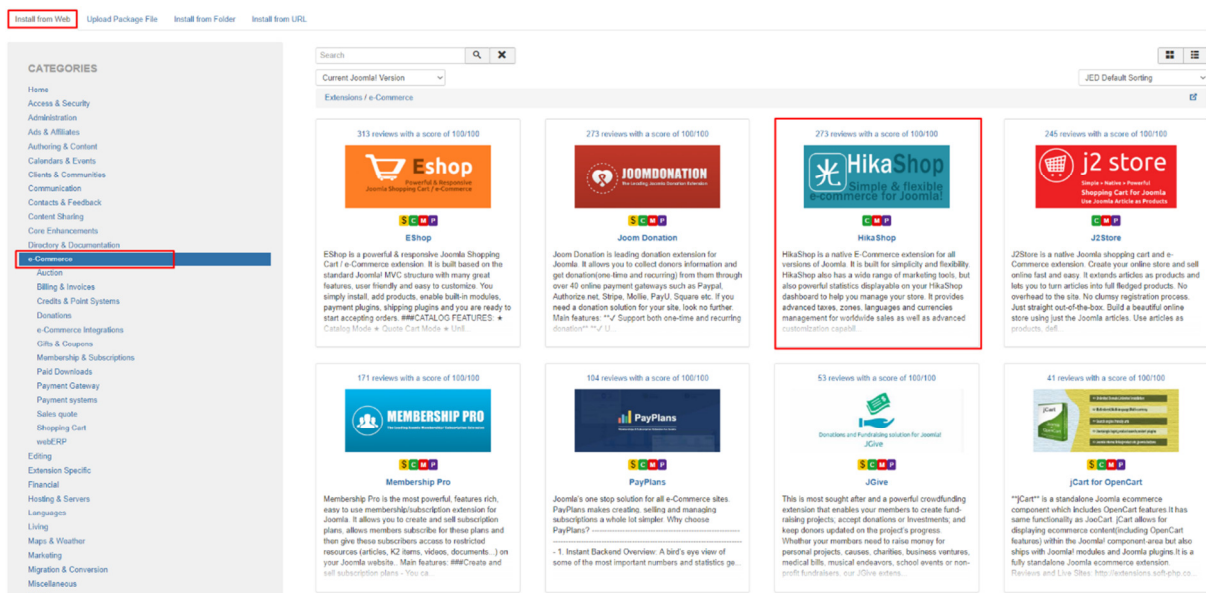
Install from Web Upload Package File Install from Folder Install from URL

CATEGORIES

Home
Access & Security
Administration
Ads & Affiliates
Authoring & Content
Calendars & Events
Clients & Communities
Communication
Contacts & Feedback
Content Sharing
Core Enhancements
Directory & Documentation
e-Commerce
Auction
Billing & Invoices
Credits & Point Systems
Donations
e-Commerce Integrations
Gifts & Coupons
Membership & Subscriptions
Paid Downloads
Payment Gateway
Payment systems
Sales quote
Shopping Cart
webERP
Editing
Extension Specific
Financial
Hosting & Servers
Languages
Living
Maps & Weather
Marketing
Migration & Conversion
Miscellaneous

Search

Current Joomla! Version

JED Default Sorting

Extensions / e-Commerce

313 reviews with a score of 100/100

Eshop
Powerful & Responsive Joomla Shopping Cart / e-Commerce

S C M P

EShop

EShop is a powerful & responsive Joomla Shopping Cart / e-Commerce extension. It is built based on the standard Joomla! MVC structure with many great features, user friendly and easy to customize. You simply install, add products, enable built-in modules, payment plugins, shipping plugins and you are ready to start accepting orders. ###CATALOG FEATURES: ★ Catalog Mode ★ Quote Cart Mode ★ Unli...

273 reviews with a score of 100/100

JOOMDONATION
The Leading Joomla Donation Extension

S C M P

Joom Donation

Joom Donation is leading donation extension for Joomla. It allows you to collect donors information and get donation(one-time and recurring) from them through over 40 online payment gateways such as Paypal, Authorize.net, Stripe, Mollie, PayU, Square etc. If you need a donation solution for your site, look no further. Main features: **✓ Support both one-time and recurring donation** **✓ U...

273 reviews with a score of 100/100

HikaShop
Simple & flexible e-commerce for Joomla!

C M P

HikaShop

HikaShop is a native E-Commerce extension for all versions of Joomla. It is built for simplicity and flexibility. HikaShop also has a wide range of marketing tools, but also powerful statistics displayable on your HikaShop dashboard to help you manage your store. It provides advanced taxes, zones, languages and currencies management for worldwide sales as well as advanced customization capabil...

245 reviews with a score of 100/100

j2 store
Simple • Native • Powerful
Shopping Cart for Joomla
Use Joomla Article as Products

C M P

J2Store

J2Store is a native Joomla shopping cart and e-Commerce extension. Create your online store and sell online fast and easy. It extends articles as products and lets you to turn articles into full fledged products. No overhead to the site. No clumsy registration process. Just straight out-of-the-box. Build a beautiful online store using just the Joomla articles. Use articles as products, defi...

171 reviews with a score of 100/100

MEMBERSHIP PRO

S C M P

Membership Pro

Membership Pro is the most powerful, features rich, easy to use membership/subscription extension for Joomla. It allows you to create and sell subscription plans, allows members subscribe for these plans and then give these subscribers access to restricted resources (articles, K2 items, videos, documents...) on your Joomla website.. Main features: ###Create and sell subscription plans - You ca...

104 reviews with a score of 100/100

PayPlans

S C M P

PayPlans

Joomla's one stop solution for all e-Commerce sites. PayPlans makes creating, selling and managing subscriptions a whole lot simpler. Why choose PayPlans? ----------------------------------------

- 1. Instant Backend Overview: A bird's eye view of some of the most important numbers and statistics ge...

53 reviews with a score of 100/100

Donations and Fundraising solution for Joomla!

S C M P

JGive

This is most sought after and a powerful crowdfunding extension that enables your members to create fund-raising projects; accept donations or Investments; and keep donors updated on the project's progress. Whether your members need to raise money for personal projects, causes, charities, business ventures, medical bills, musical endeavors, school events or non-profit fundraisers, our JGive extens...

41 reviews with a score of 100/100

jCart

S C M P

jCart for OpenCart

**jCart** is a standalone Joomla ecommerce component which includes OpenCart features.It has same functionality as JooCart. jCart allows for displaying ecommerce content(including OpenCart features) within the Joomla! component-area but also ships with Joomla! modules and Joomla plugins.It is a fully standalone Joomla ecommerce extension. Reviews and Live Sites: http://extensions.soft-php.co...